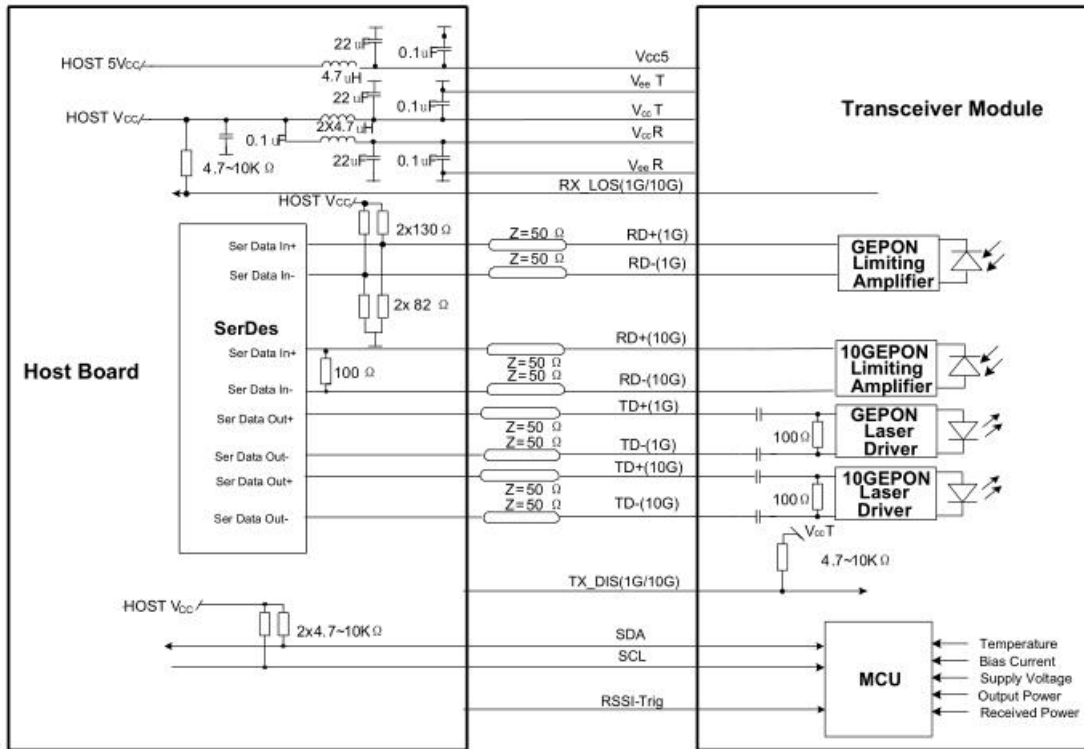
HOST 5Vcc

22 uF

0.1uF

4.7 uH

22 uF

0.1uF

HOST Vcc

0.1 uF

2X4.7 uH

22uF

0.1uF

4.7~10K Ω

Vcc5

$V_{ee}$ T

$V_{cc}$ T

$V_{cc}$R

$V_{ee}$ R

RX_LOS(1G/10G)

Transceiver Module

HOST Vcc

2x130 Ω

2x 82 Ω

100 Ω

Ser Data In+

Ser Data In-

SerDes

Ser Data In+

Ser Data In-

Ser Data Out+

Ser Data Out-

Ser Data Out+

Ser Data Out-

Host Board

Z=50 Ω

Z=50 Ω

RD+(1G)

RD-(1G)

RD+(10G)

Z=50 Ω

Z=50 Ω

RD-(10G)

TD+(1G)

Z=50 Ω

Z=50 Ω

TD-(1G)

TD+(10G)

Z=50 Ω

Z=50 Ω

TD-(10G)

GEPON Limiting Amplifier

10GEPON Limiting Amplifier

100Ω

GEPON Laser Driver

100Ω

10GEPON Laser Driver

$V_{cc}$T

4.7~10K Ω

TX_DIS(1G/10G)

HOST $V_{cc}$

2x4.7~10K Ω

SDA

SCL

RSSI-Trig

MCU

Temperature

Bias Current

Supply Voltage

Output Power

Received Power